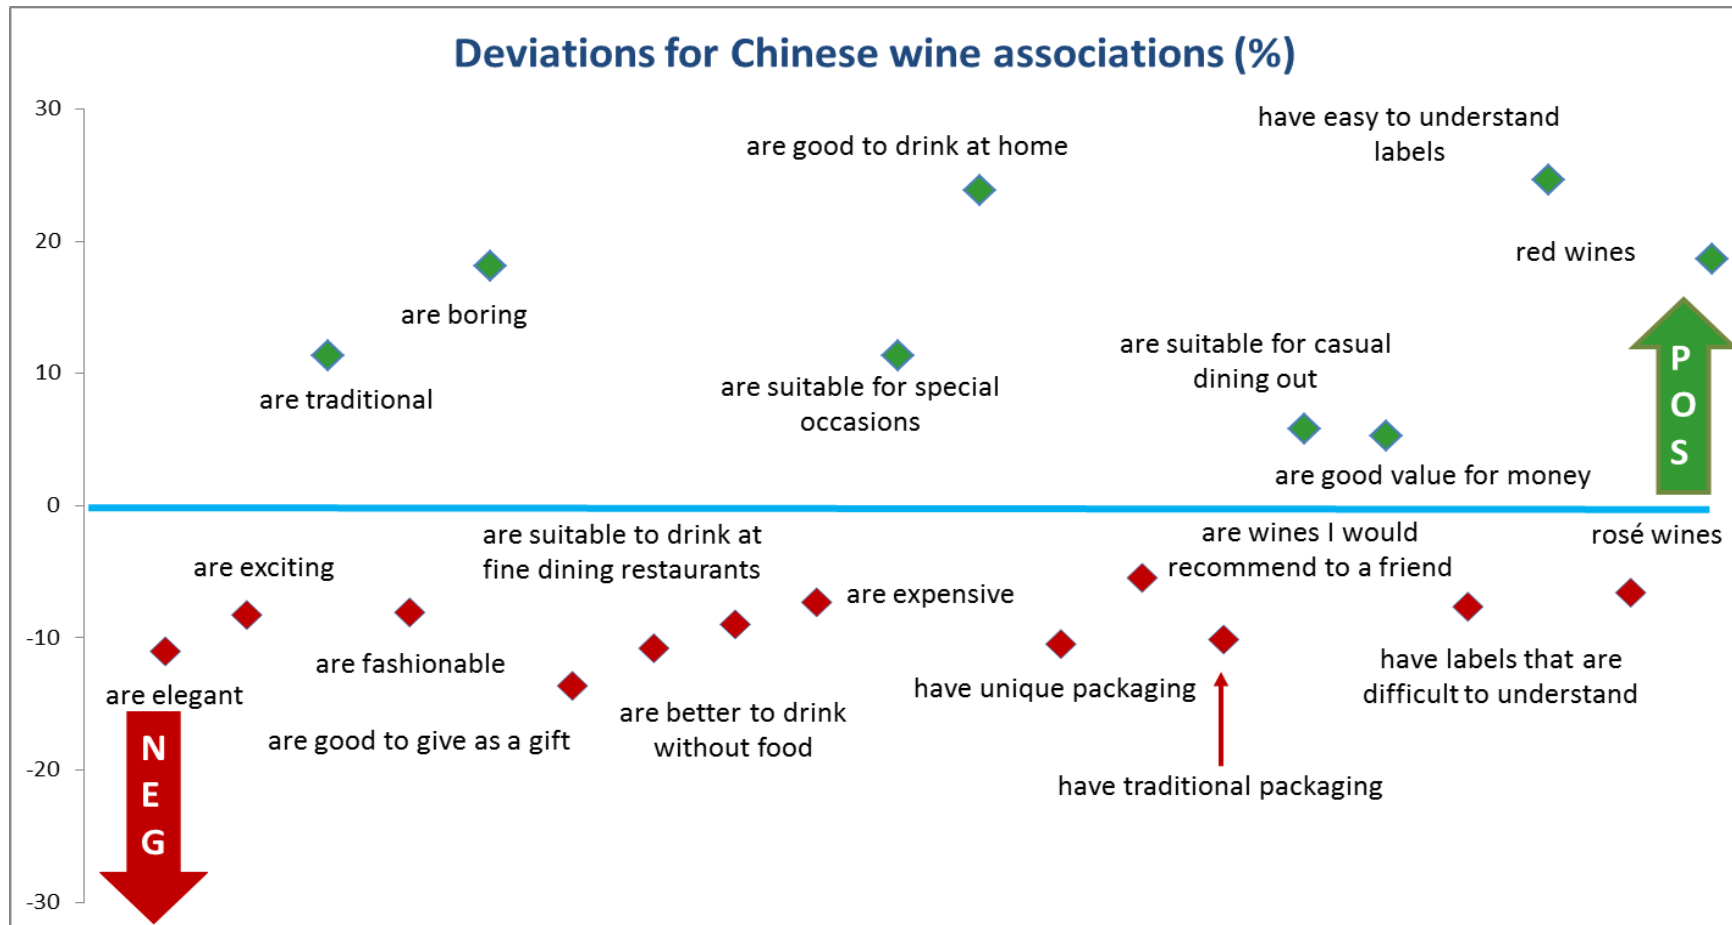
Deviations for Chinese wine associations (%)

30
20
10
0
-10
-20
-30

are good to drink at home

have easy to understand labels

red wines

are boring

are traditional

are suitable for special occasions

are suitable for casual dining out

are good value for money

P
O
S

are suitable to drink at fine dining restaurants

are wines I would recommend to a friend

rosé wines

are exciting

are expensive

are fashionable

are elegant

have unique packaging

have labels that are difficult to understand

are better to drink without food

are good to give as a gift

N
E
G

have traditional packaging